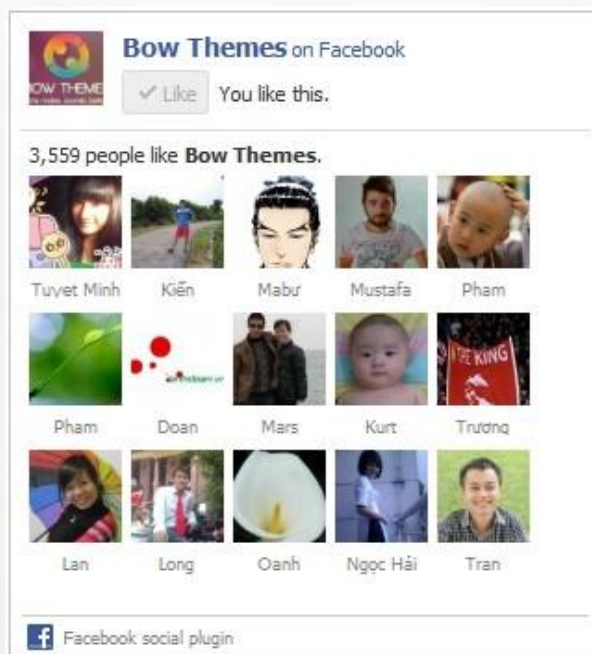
BOW THEME

Bow Themes on Facebook

✓ Like You like this.

3,559 people like Bow Themes.

Tuyet Minh Kiến Mabư Mustafa Pham

Pham Doan Mars Kurt Trương

Lan Long Oanh Ngọc Hải Tran

Facebook social plugin